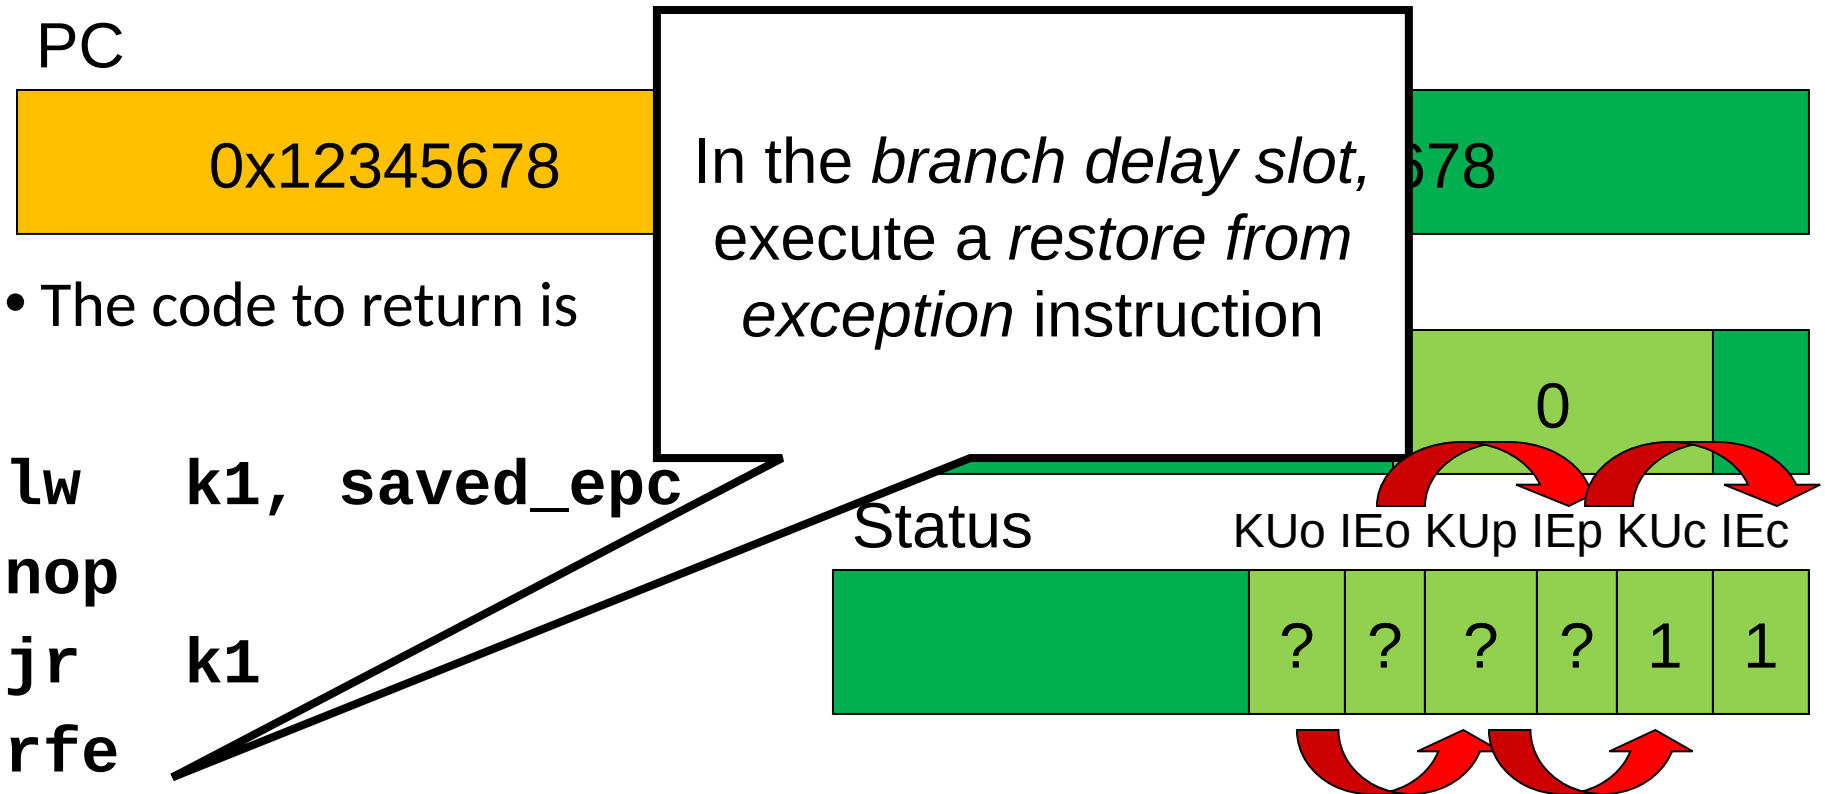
PC

0x12345678

In the *branch delay slot,* execute a *restore from exception* instruction

678

• The code to return is

0

lw k1, saved_epc
nop
jr k1
rfe

Status

KUo IEo KUp IEp KUc IEc

| | ? | ? | ? | ? | 1 | 1 |
|---|---|---|---|---|---|---|